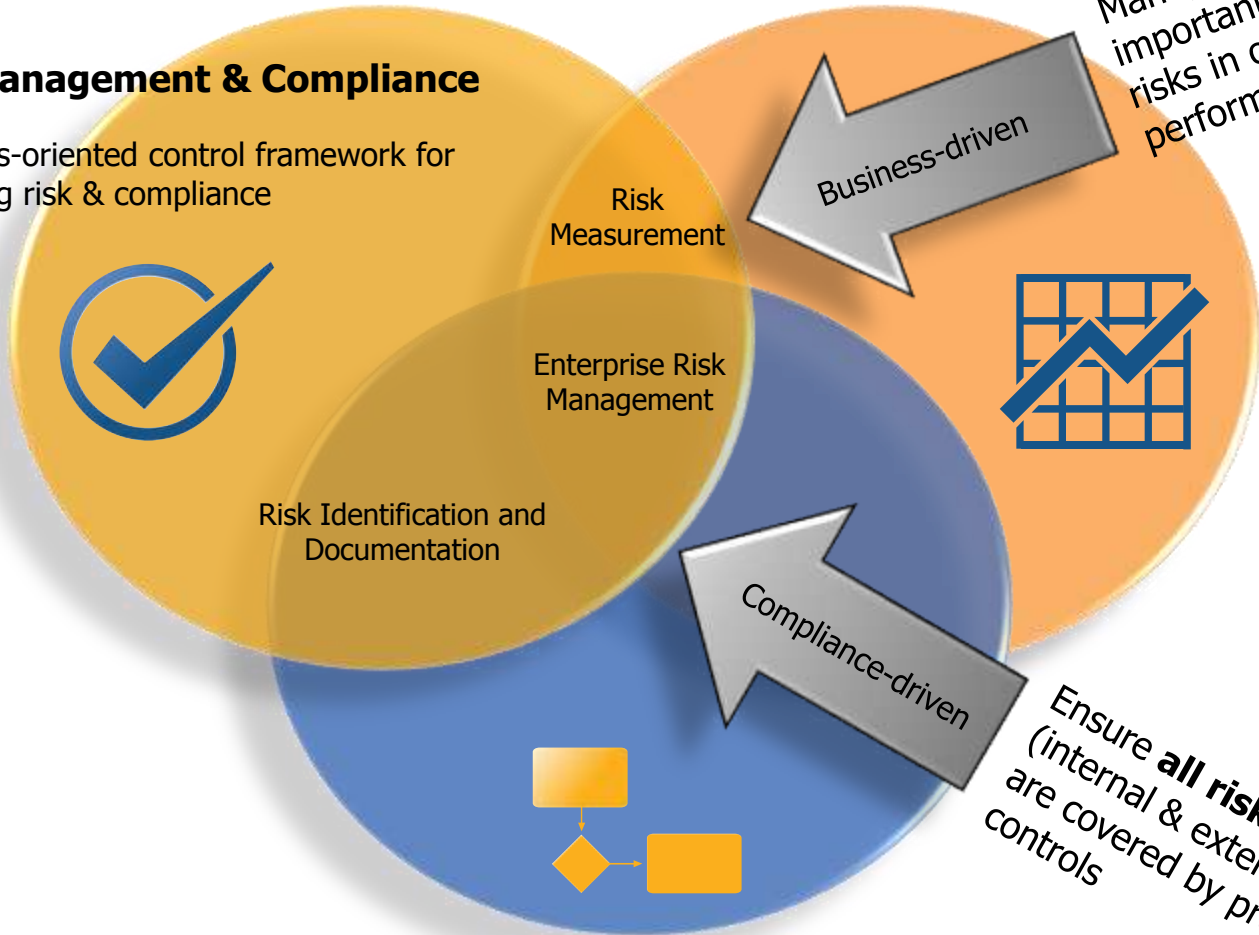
anagement & Compliance

s-oriented control framework for g risk & compliance

Risk Measurement

Enterprise Risk Management

Risk Identification and Documentation

Business-driven

Compliance-driven

Man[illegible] importan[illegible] risks in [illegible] perform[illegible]

Ensure **all risk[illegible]** (internal & exter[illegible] are covered by pr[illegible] controls